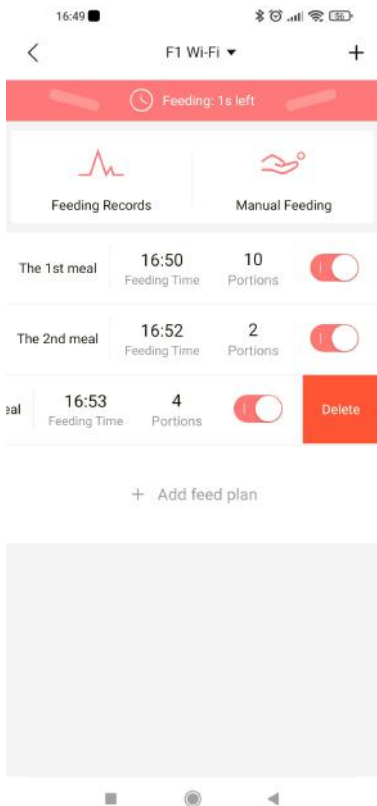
16:49

F1 Wi-Fi ▾

+

Feeding: 1s left

Feeding Records

Manual Feeding

The 1st meal
16:50
Feeding Time
10
Portions

The 2nd meal
16:52
Feeding Time
2
Portions

eal
16:53
Feeding Time
4
Portions
Delete

+ Add feed plan